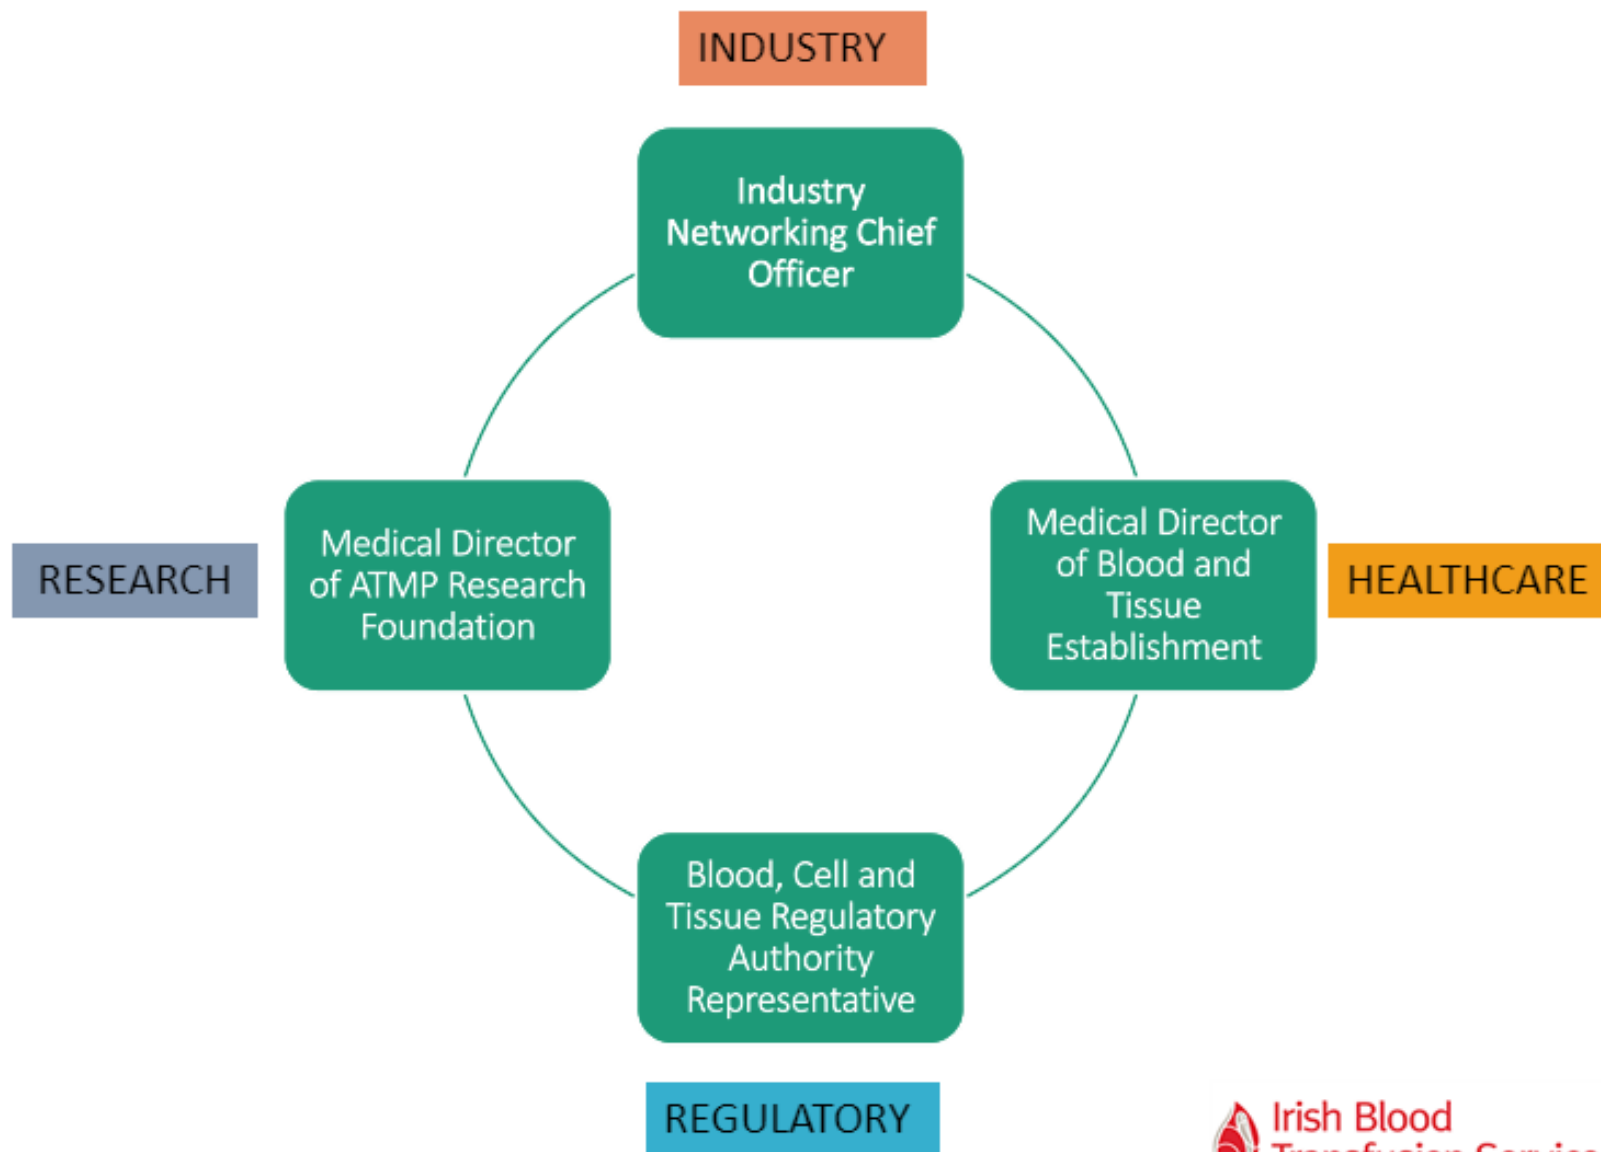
INDUSTRY

Industry Networking Chief Officer

RESEARCH

Medical Director of ATMP Research Foundation

Medical Director of Blood and Tissue Establishment

HEALTHCARE

Blood, Cell and Tissue Regulatory Authority Representative

REGULATORY

Irish Blood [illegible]